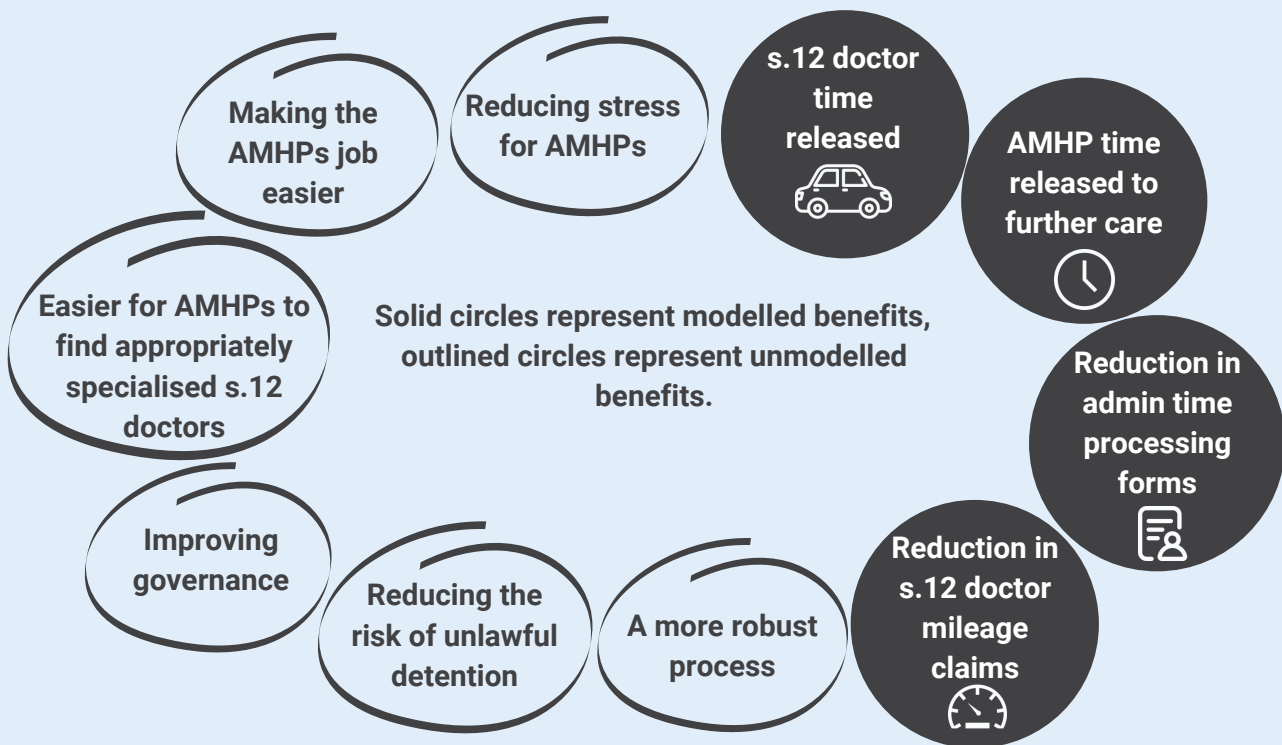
Making the AMHPs job easier

Reducing stress for AMHPs

s.12 doctor time released

AMHP time released to further care

Easier for AMHPs to find appropriately specialised s.12 doctors

Solid circles represent modelled benefits, outlined circles represent unmodelled benefits.

Reduction in admin time processing forms

Improving governance

Reducing the risk of unlawful detention

A more robust process

Reduction in s.12 doctor mileage claims